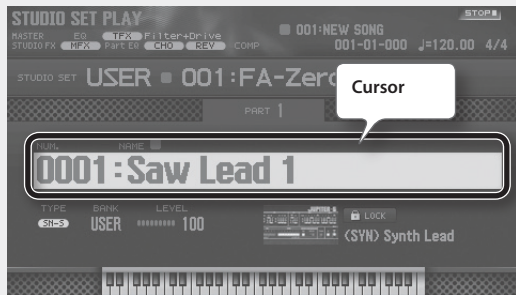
STUDIO SET PLAY
STOP
MASTER EQ TFX Filter+Drive
STUDIO FX MFX Part EQ CHO REV COMP
001:NEW SONG
001-01-000 ♩=120.00 4/4
STUDIO SET USER 001:FA-Zer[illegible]
Cursor
PART 1
NUM. NAME
0001:Saw Lead 1
TYPE BANK LEVEL
SN-S USER 100
LOCK
(SYN) Synth Lead